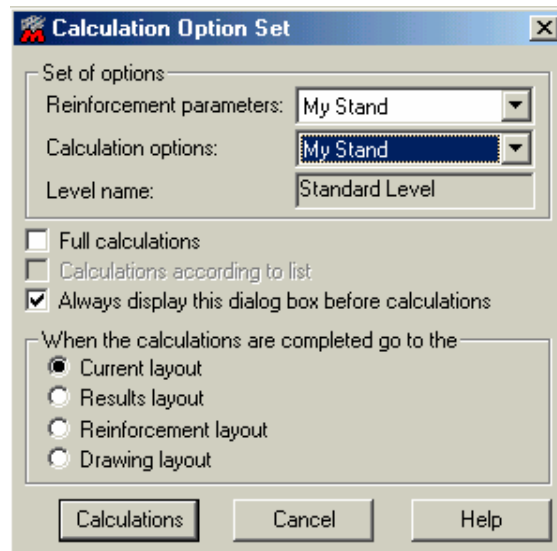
Calculation Option Set

Set of options
Reinforcement parameters: My Stand
Calculation options: My Stand
Level name: Standard Level

Full calculations
Calculations according to list
Always display this dialog box before calculations

When the calculations are completed go to the
Current layout
Results layout
Reinforcement layout
Drawing layout

Calculations
Cancel
Help